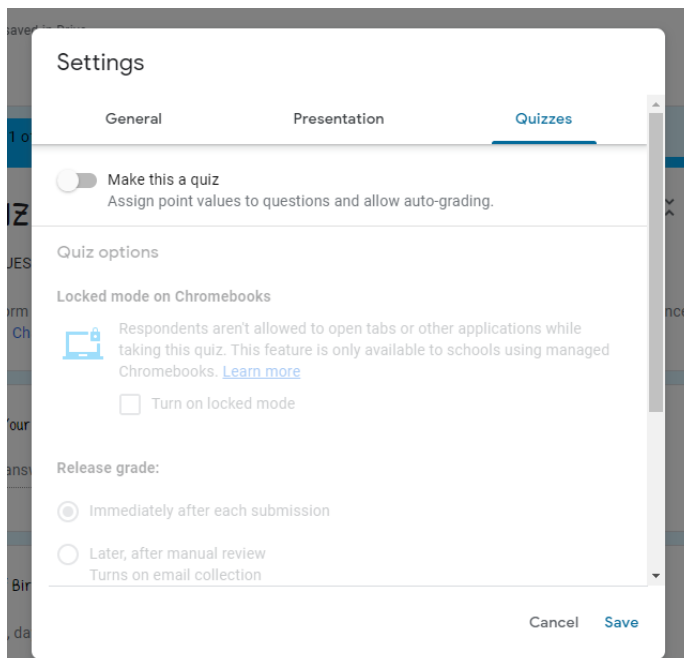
saved in Drive

Settings

General Presentation Quizzes

Make this a quiz
Assign point values to questions and allow auto-grading.

Quiz options

Locked mode on Chromebooks

Respondents aren't allowed to open tabs or other applications while taking this quiz. This feature is only available to schools using managed Chromebooks. Learn more

Turn on locked mode

Release grade:

Immediately after each submission

Later, after manual review
Turns on email collection

Cancel Save